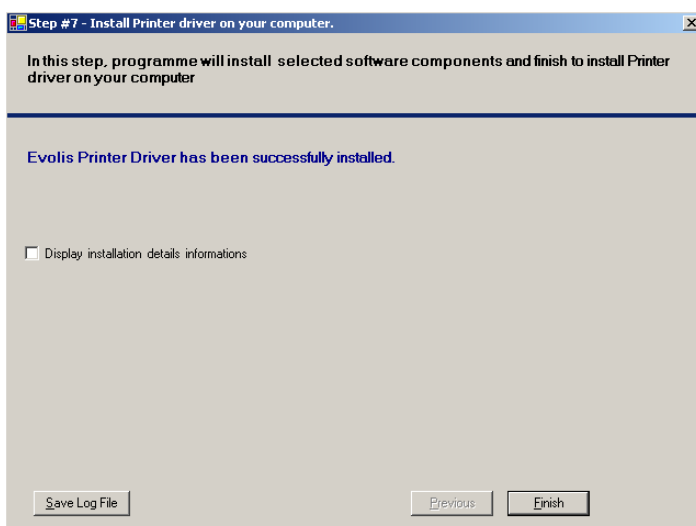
Step #7 - Install Printer driver on your computer.

In this step, programme will install selected software components and finish to install Printer driver on your computer

Evolis Printer Driver has been successfully installed.

Display installation details informations

Save Log File

Previous

Finish